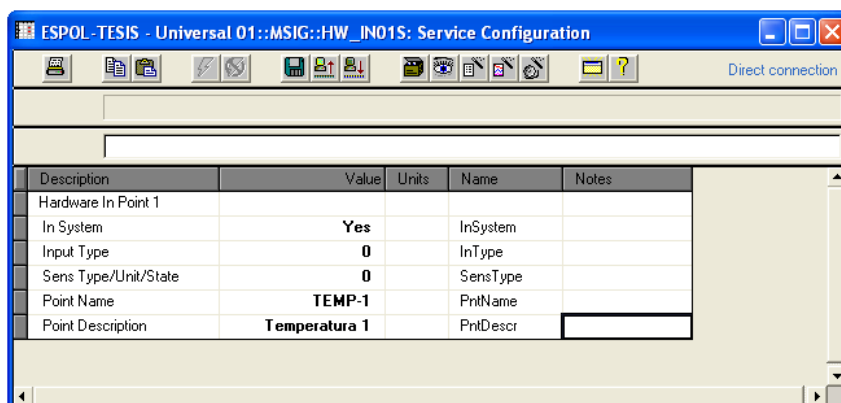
ESPOL-TESIS - Universal 01::MSIG::HW_IN01S: Service Configuration

Direct connection

| Description | Value | Units | Name | Notes |
|---|---|---|---|---|
| Hardware In Point 1 | | | | |
| In System | Yes | | InSystem | |
| Input Type | 0 | | InType | |
| Sens Type/Unit/State | 0 | | SensType | |
| Point Name | TEMP-1 | | PntName | |
| Point Description | Temperatura 1 | | PntDescr | |